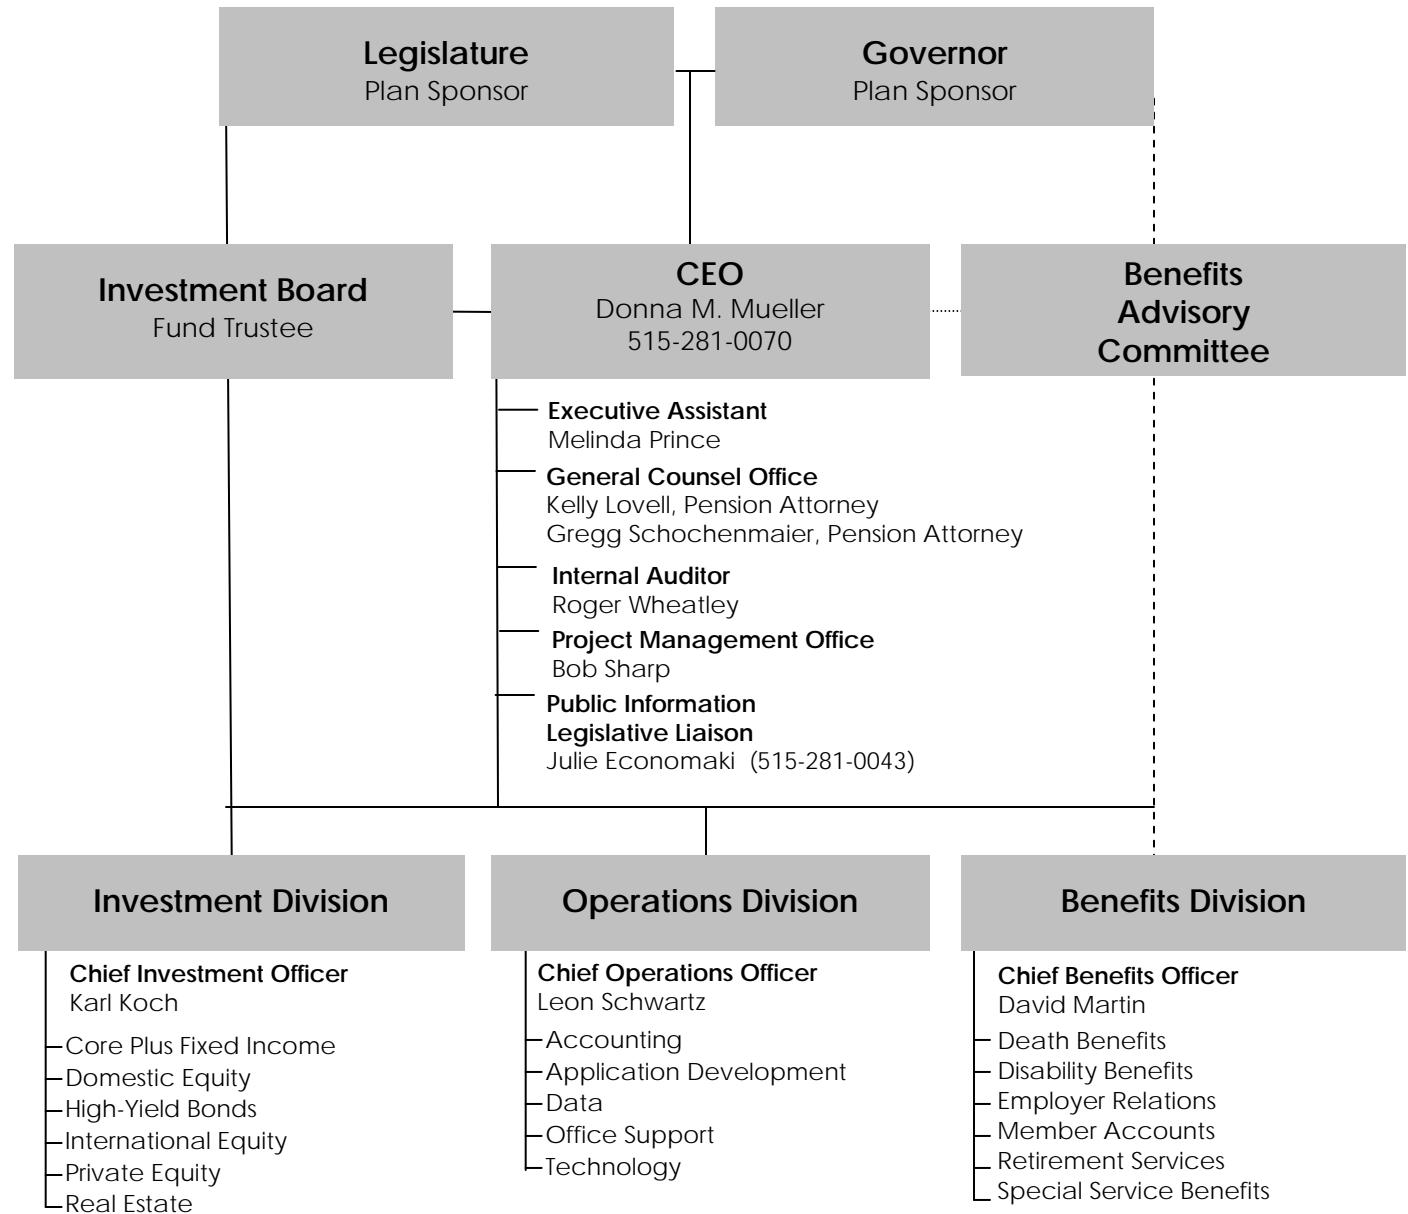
Legislature
Plan Sponsor

Governor
Plan Sponsor

Investment Board
Fund Trustee

CEO
Donna M. Mueller
515-281-0070

Benefits Advisory Committee

Executive Assistant
Melinda Prince

General Counsel Office
Kelly Lovell, Pension Attorney
Gregg Schochenmaier, Pension Attorney

Internal Auditor
Roger Wheatley

Project Management Office
Bob Sharp

Public Information
Legislative Liaison
Julie Economaki (515-281-0043)

Investment Division

Chief Investment Officer
Karl Koch

Core Plus Fixed Income
Domestic Equity
High-Yield Bonds
International Equity
Private Equity
Real Estate

Operations Division

Chief Operations Officer
Leon Schwartz

Accounting
Application Development
Data
Office Support
Technology

Benefits Division

Chief Benefits Officer
David Martin

Death Benefits
Disability Benefits
Employer Relations
Member Accounts
Retirement Services
Special Service Benefits